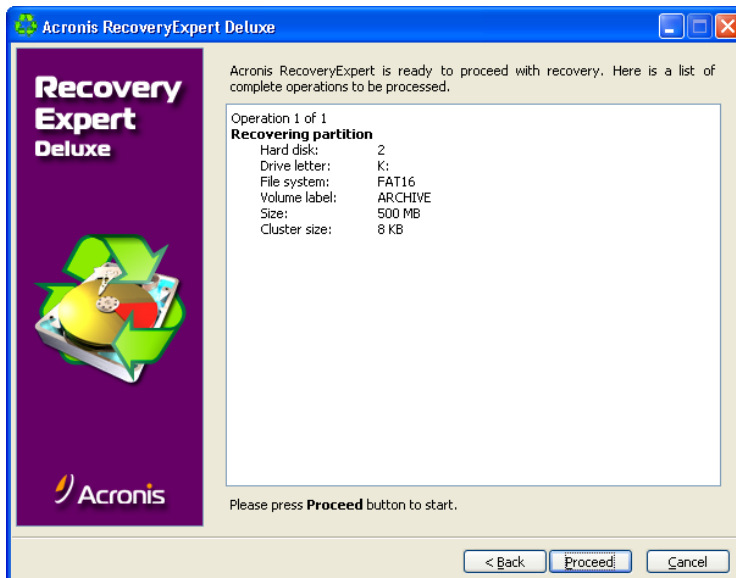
Acronis RecoveryExpert Deluxe

Recovery Expert Deluxe

Acronis

Acronis RecoveryExpert is ready to proceed with recovery. Here is a list of complete operations to be processed.

Operation 1 of 1
Recovering partition

| | |
|---|---|
| Hard disk: | 2 |
| Drive letter: | K: |
| File system: | FAT16 |
| Volume label: | ARCHIVE |
| Size: | 500 MB |
| Cluster size: | 8 KB |

Please press Proceed button to start.

< Back Proceed Cancel